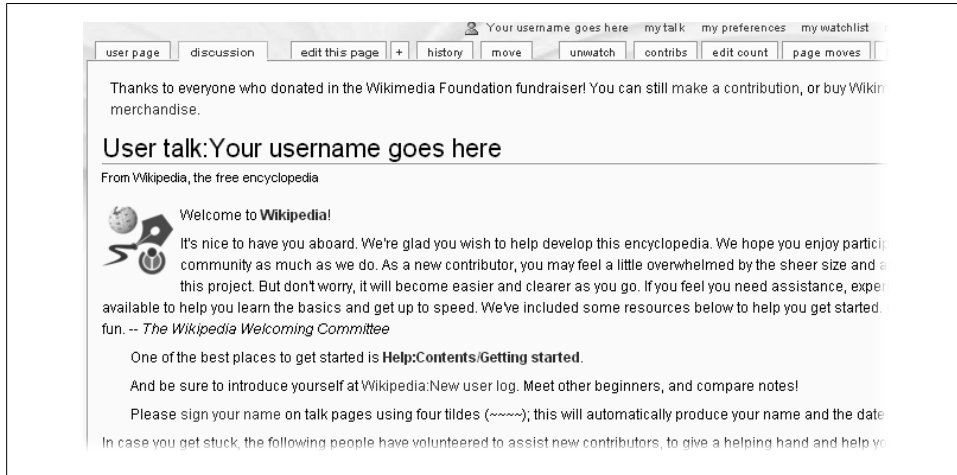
Your username goes here   my talk   my preferences   my watchlist

user page   discussion   edit this page   +   history   move   unwatch   contribs   edit count   page moves

Thanks to everyone who donated in the Wikimedia Foundation fundraiser! You can still make a contribution, or buy Wikim merchandise.

User talk:Your username goes here

From Wikipedia, the free encyclopedia

Welcome to Wikipedia!

It's nice to have you aboard. We're glad you wish to help develop this encyclopedia. We hope you enjoy particip community as much as we do. As a new contributor, you may feel a little overwhelmed by the sheer size and a this project. But don't worry, it will become easier and clearer as you go. If you feel you need assistance, exper available to help you learn the basics and get up to speed. We've included some resources below to help you get started. fun. -- The Wikipedia Welcoming Committee

One of the best places to get started is Help:Contents/Getting started.

And be sure to introduce yourself at Wikipedia:New user log. Meet other beginners, and compare notes!

Please sign your name on talk pages using four tildes (~~~~); this will automatically produce your name and the date

In case you get stuck, the following people have volunteered to assist new contributors, to give a helping hand and help yo